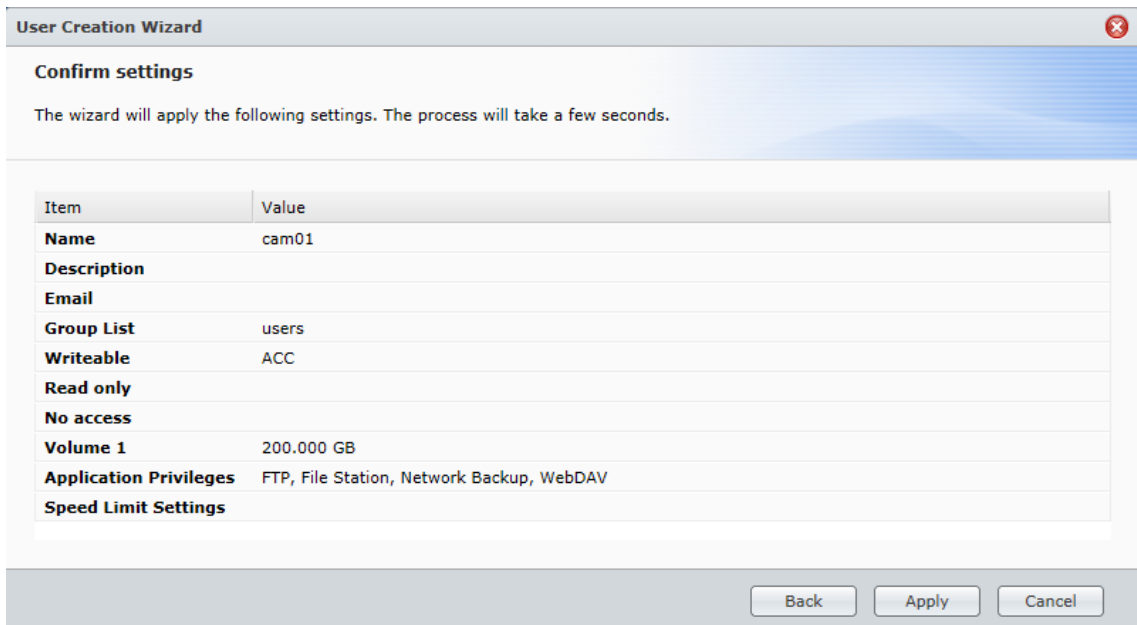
User Creation Wizard

Confirm settings

The wizard will apply the following settings. The process will take a few seconds.

| Item | Value |
|---|---|
| Name | cam01 |
| Description | |
| Email | |
| Group List | users |
| Writeable | ACC |
| Read only | |
| No access | |
| Volume 1 | 200.000 GB |
| Application Privileges | FTP, File Station, Network Backup, WebDAV |
| Speed Limit Settings | |

Back Apply Cancel